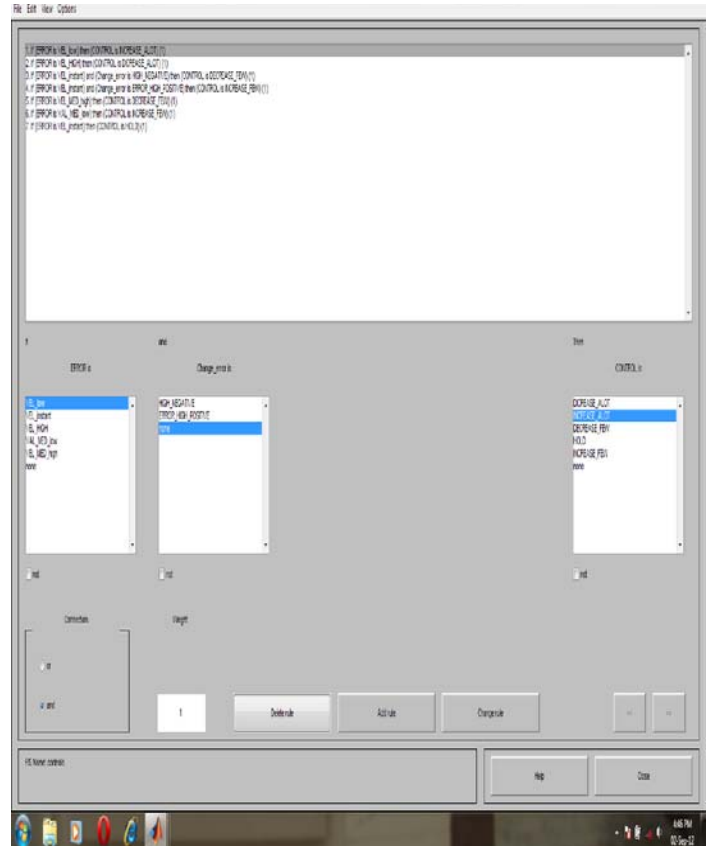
File Edit View Options

1. If (ERROR is VEL_low) then (CONTROL is INCREASE_ALOT) (1)
2. If (ERROR is VEL_HIGH) then (CONTROL is DECREASE_ALOT) (1)
3. If (ERROR is VEL_instant) and (Change_error is HIGH_NEGATIVE) then (CONTROL is DECREASE_FEW) (1)
4. If (ERROR is VEL_instant) and (Change_error is ERROR_HIGH_POSITIVE) then (CONTROL is INCREASE_FEW) (1)
5. If (ERROR is VEL_MED_high) then (CONTROL is DECREASE_FEW) (1)
6. If (ERROR is VAL_MED_low) then (CONTROL is INCREASE_FEW) (1)
7. If (ERROR is VEL_instant) then (CONTROL is HOLD) (1)

If

ERROR is

VEL_low
VEL_instant
VEL_HIGH
VAL_MED_low
VEL_MED_high
none

not

and

Change_error is

HIGH_NEGATIVE
ERROR_HIGH_POSITIVE
none

not

Then

CONTROL is

DECREASE_ALOT
INCREASE_ALOT
DECREASE_FEW
HOLD
INCREASE_FEW
none

not

Connection

or

and

Weight:

1

Delete rule

Add rule

Change rule

<<

>>

FIS Name: controls

Help

Close

6:45 PM
02-Sep-12